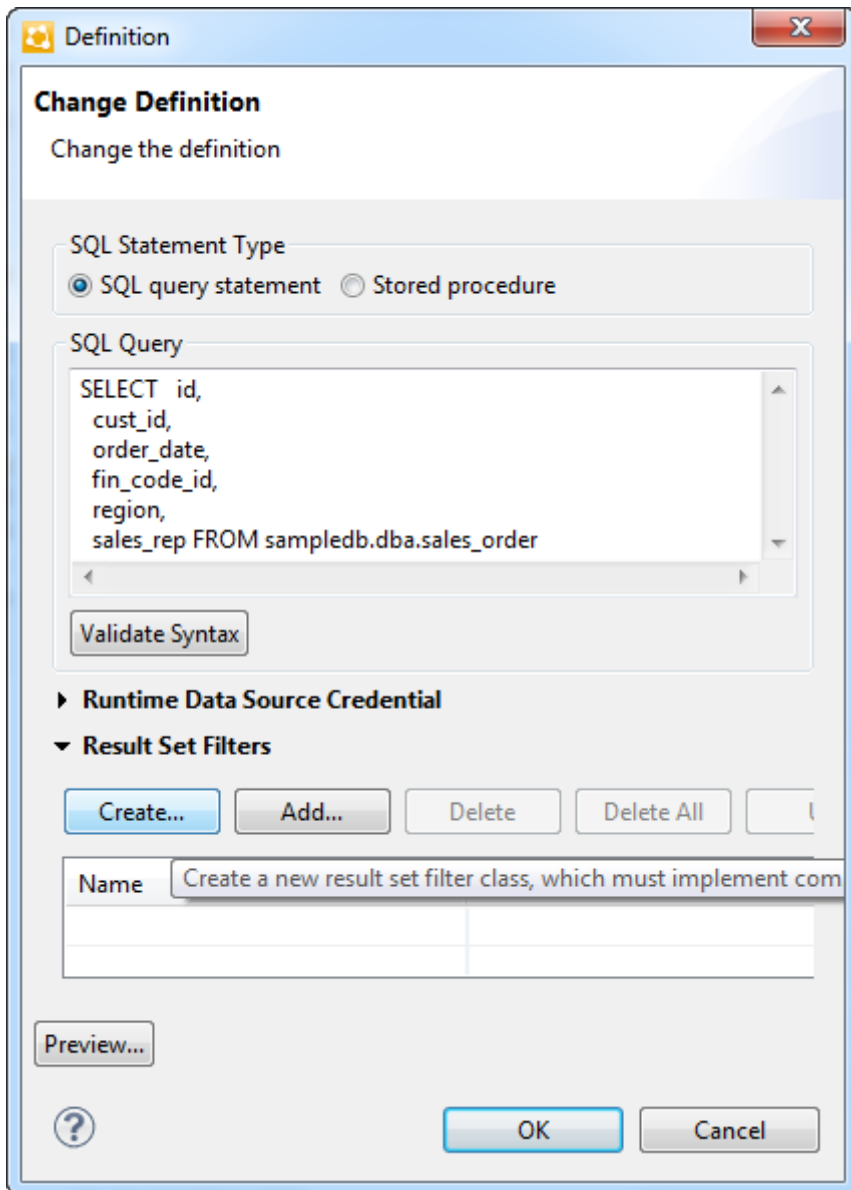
Definition

Change Definition

Change the definition

SQL Statement Type

SQL query statement Stored procedure

SQL Query

SELECT id,
cust_id,
order_date,
fin_code_id,
region,
sales_rep FROM sampledb.dba.sales_order

Validate Syntax

Runtime Data Source Credential

Result Set Filters

Create... Add... Delete Delete All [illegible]

| Name | Create a new result set filter class, which must implement com |
|---|---|
| | |
| | |

Preview...

?

OK Cancel